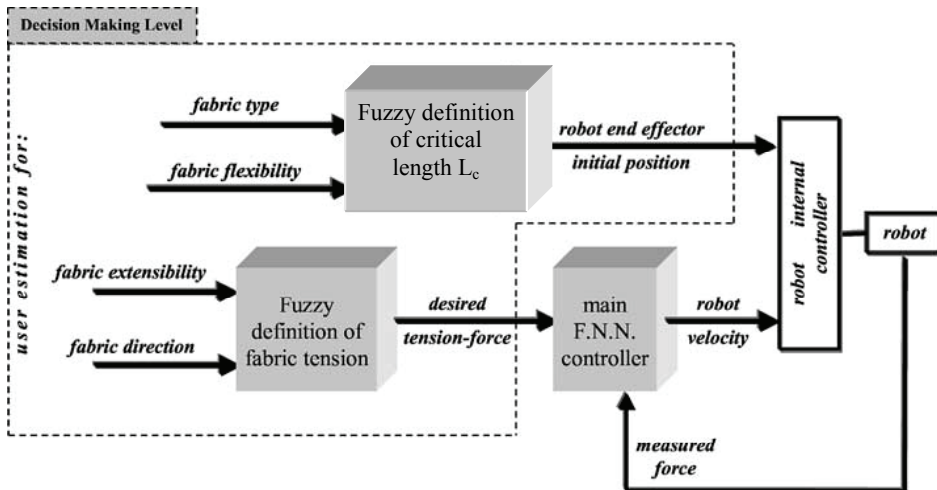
Decision Making Level

user estimation for:

fabric type

fabric flexibility

Fuzzy definition of critical length $L_c$

robot end effector initial position

robot internal controller

robot

fabric extensibility

fabric direction

Fuzzy definition of fabric tension

desired tension-force

main F.N.N. controller

robot velocity

measured force